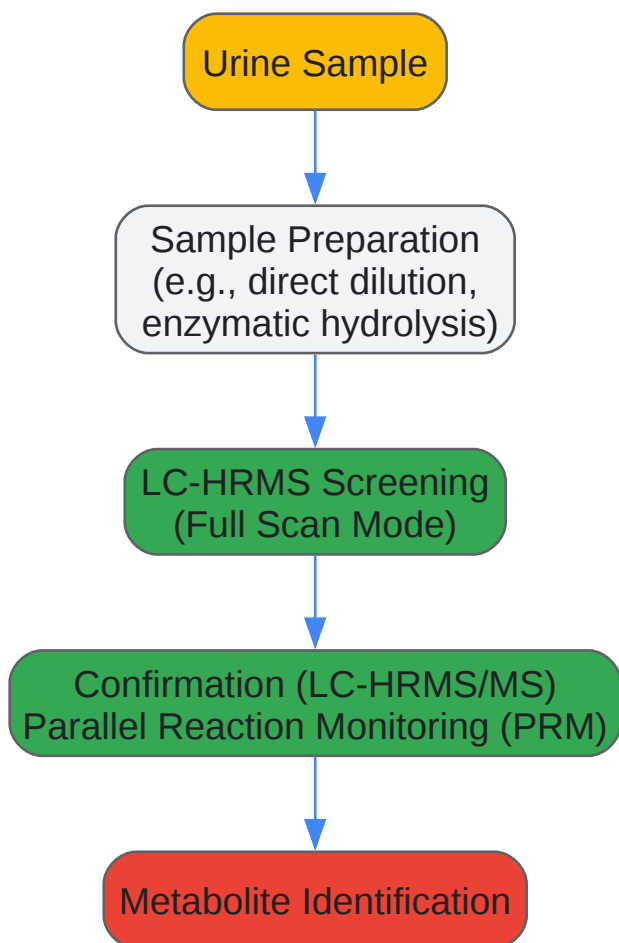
Urine Sample

Sample Preparation (e.g., direct dilution, enzymatic hydrolysis)

LC-HRMS Screening (Full Scan Mode)

Confirmation (LC-HRMS/MS) Parallel Reaction Monitoring (PRM)

Metabolite Identification